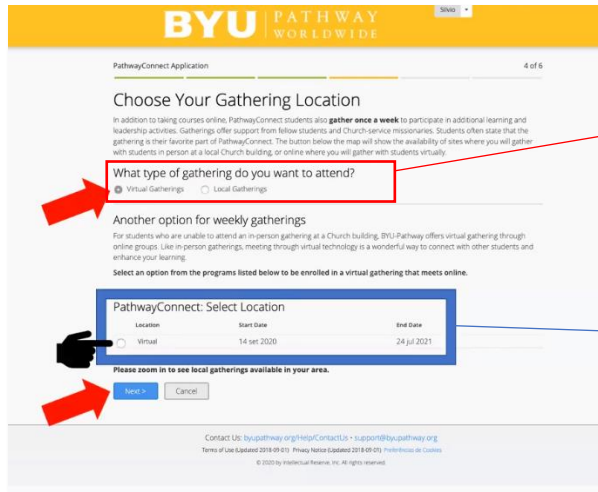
BYU | PATHWAY WORLDWIDE

Silvio

PathwayConnect Application

4 of 6

Choose Your Gathering Location

In addition to taking courses online, PathwayConnect students also **gather once a week** to participate in additional learning and leadership activities. Gatherings offer support from fellow students and Church-service missionaries. Students often state that the gathering is their favorite part of PathwayConnect. The button below the map will show the availability of sites where you will gather with students in person at a local Church building, or online where you will gather with students virtually.

What type of gathering do you want to attend?

Virtual Gatherings   Local Gatherings

Another option for weekly gatherings

For students who are unable to attend an in-person gathering at a Church building, BYU-Pathway offers virtual gathering through online groups. Like in-person gatherings, meeting through virtual technology is a wonderful way to connect with other students and enhance your learning.

**Select an option from the programs listed below to be enrolled in a virtual gathering that meets online.**

PathwayConnect: Select Location

| Location | Start Date | End Date |
|---|---|---|
| Virtual | 14 set 2020 | 24 jul 2021 |

**Please zoom in to see local gatherings available in your area.**

Next >   Cancel

Contact Us: byupathway.org/Help/ContactUs • support@byupathway.org

Terms of Use (Updated 2018-09-01)   Privacy Notice (Updated 2018-09-01)   Preferências de Cookies

© 2020 by Intellectual Reserve, Inc. All rights reserved.